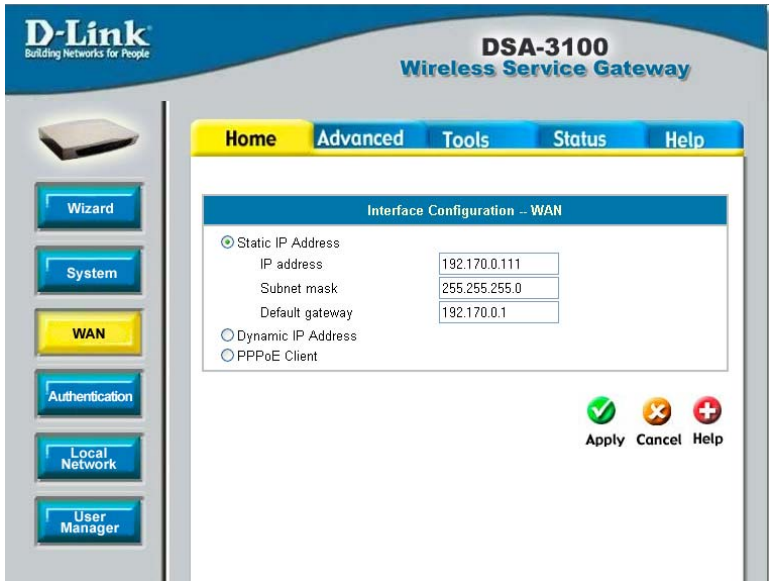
D-Link
Building Networks for People

DSA-3100
Wireless Service Gateway

Home Advanced Tools Status Help

Wizard

System

WAN

Authentication

Local Network

User Manager

Interface Configuration -- WAN

Static IP Address
IP address 192.170.0.111
Subnet mask 255.255.255.0
Default gateway 192.170.0.1
Dynamic IP Address
PPPoE Client

Apply Cancel Help